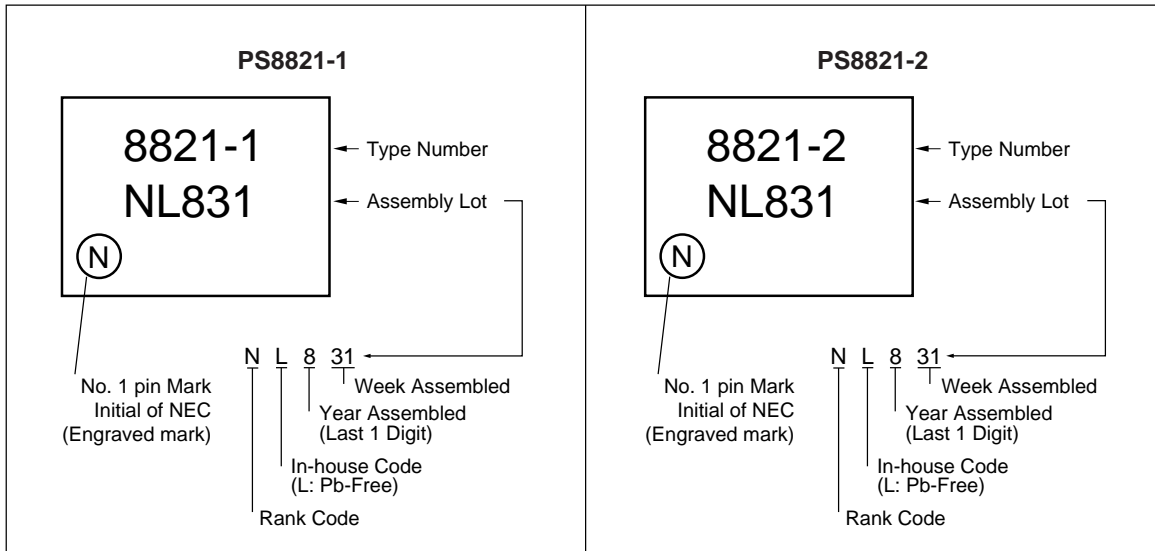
PS8821-1

8821-1
NL831
N

Type Number
Assembly Lot

No. 1 pin Mark
Initial of NEC
(Engraved mark)

N L 8 31

Week Assembled
Year Assembled
(Last 1 Digit)
In-house Code
(L: Pb-Free)
Rank Code

PS8821-2

8821-2
NL831
N

Type Number
Assembly Lot

No. 1 pin Mark
Initial of NEC
(Engraved mark)

N L 8 31

Week Assembled
Year Assembled
(Last 1 Digit)
In-house Code
(L: Pb-Free)
Rank Code